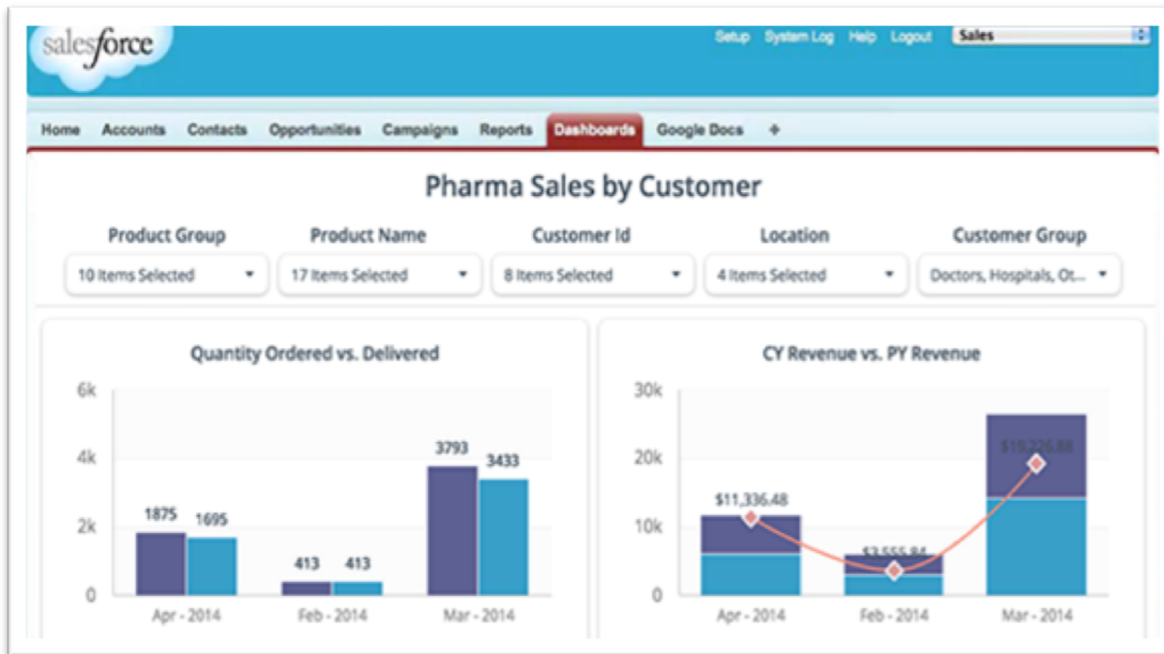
salesforce

Setup System Log Help Logout Sales

Home Accounts Contacts Opportunities Campaigns Reports Dashboards Google Docs +

Pharma Sales by Customer

Product Group
10 Items Selected

Product Name
17 Items Selected

Customer Id
8 Items Selected

Location
4 Items Selected

Customer Group
Doctors, Hospitals, Ot...

Quantity Ordered vs. Delivered

6k
4k
2k
0

1875 1695
413 413
3793 3433

Apr - 2014 Feb - 2014 Mar - 2014

CY Revenue vs. PY Revenue

30k
20k
10k
0

$11,336.48
$3,555.84
$19,226.88

Apr - 2014 Feb - 2014 Mar - 2014